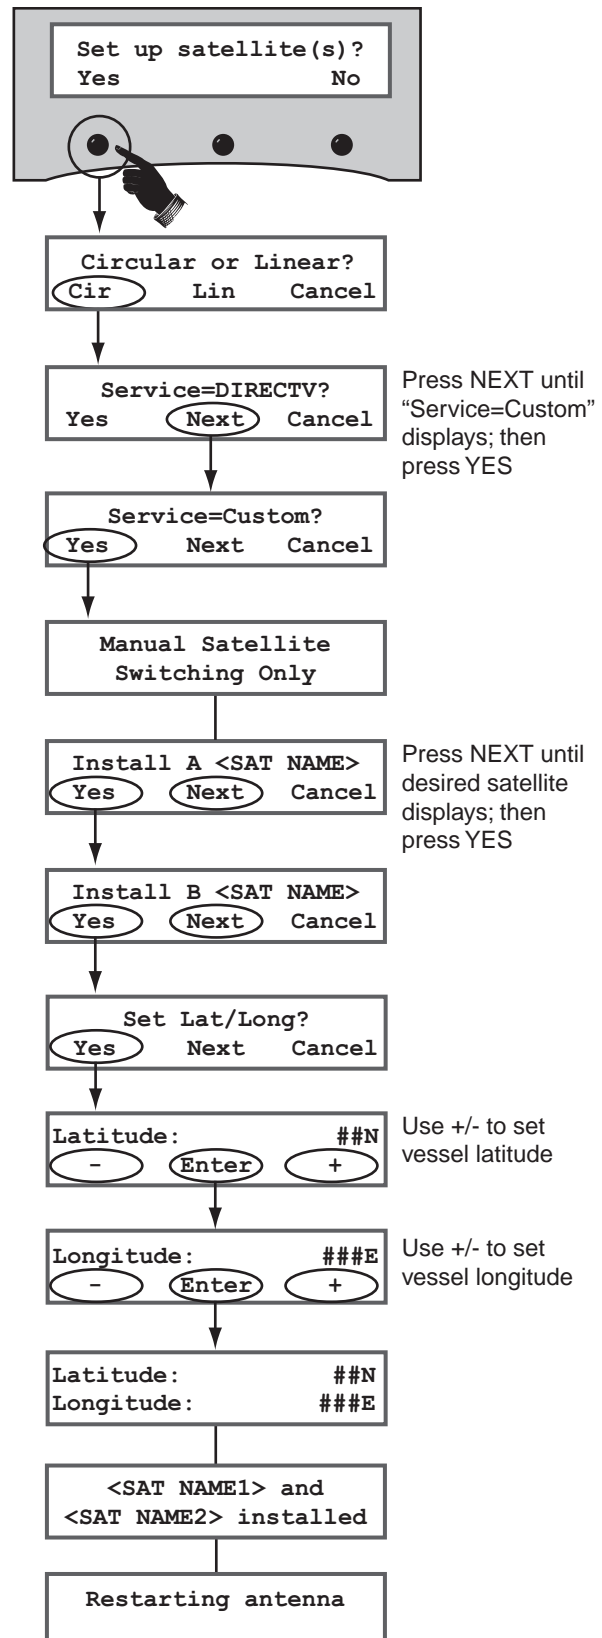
Set up satellite(s)?
Yes No

Circular or Linear?
Cir Lin Cancel

Service=DIRECTV?
Yes Next Cancel

Press NEXT until "Service=Custom" displays; then press YES

Service=Custom?
Yes Next Cancel

Manual Satellite
Switching Only

Install A <SAT NAME>
Yes Next Cancel

Press NEXT until desired satellite displays; then press YES

Install B <SAT NAME>
Yes Next Cancel

Set Lat/Long?
Yes Next Cancel

Latitude: ##N
- Enter +

Use +/- to set vessel latitude

Longitude: ###E
- Enter +

Use +/- to set vessel longitude

Latitude: ##N
Longitude: ###E

<SAT NAME1> and
<SAT NAME2> installed

Restarting antenna